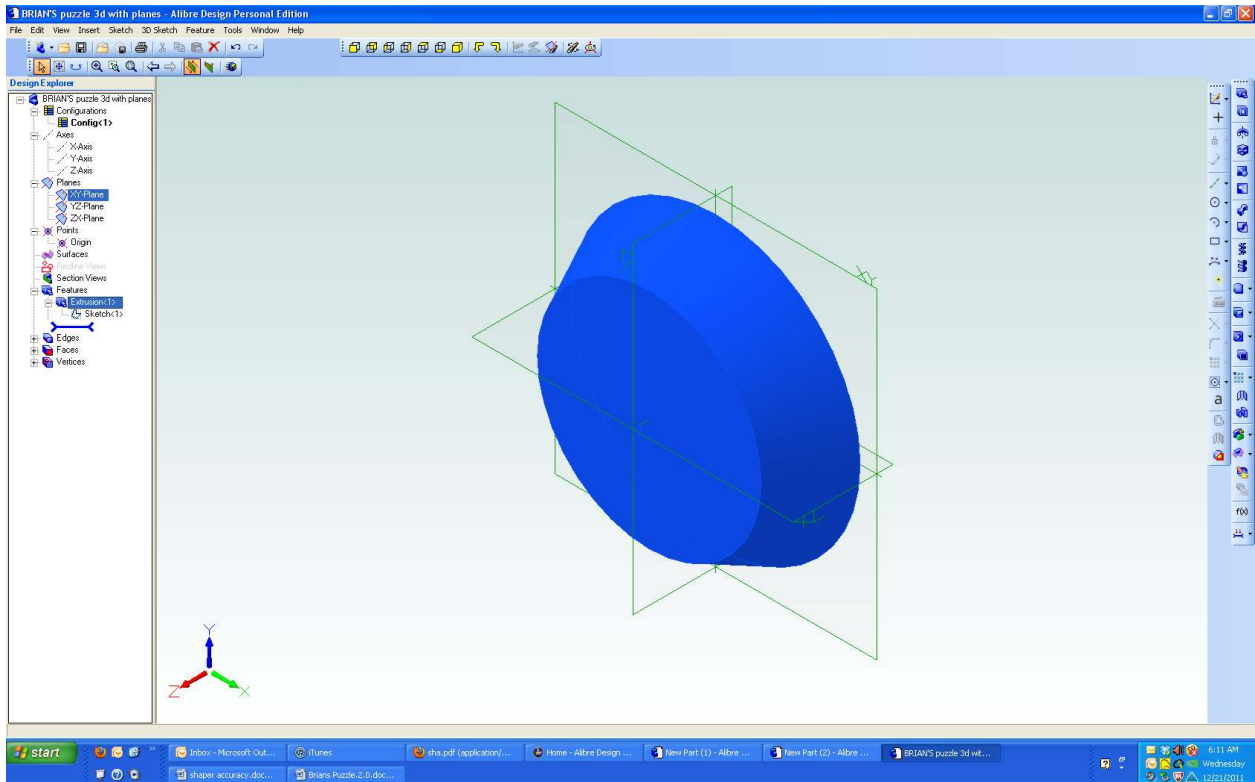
BRIAN'S puzzle 3d with planes - Alibre Design Personal Edition

File Edit View Insert Sketch 3D Sketch Feature Tools Window Help

Design Explorer

BRIAN'S puzzle 3d with planes
Configurations
Config<1>
Axes
X-Axis
Y-Axis
Z-Axis
Planes
XY-Plane
YZ-Plane
ZX-Plane
Points
Origin
Surfaces
Reference Views
Section Views
Features
Extrusion<1>
Sketch<1>
Edges
Faces
Vertices

Y
Z
X

start
Inbox - Microsoft Out...
iTunes
sha.pdf (application/...
Home - Alibre Design ...
New Part (1) - Alibre ...
New Part (2) - Alibre ...
BRIAN'S puzzle 3d wit...
shaper accuracy.doc...
Brians Puzzle.2.0.doc...
6:11 AM
Wednesday
12/21/2011